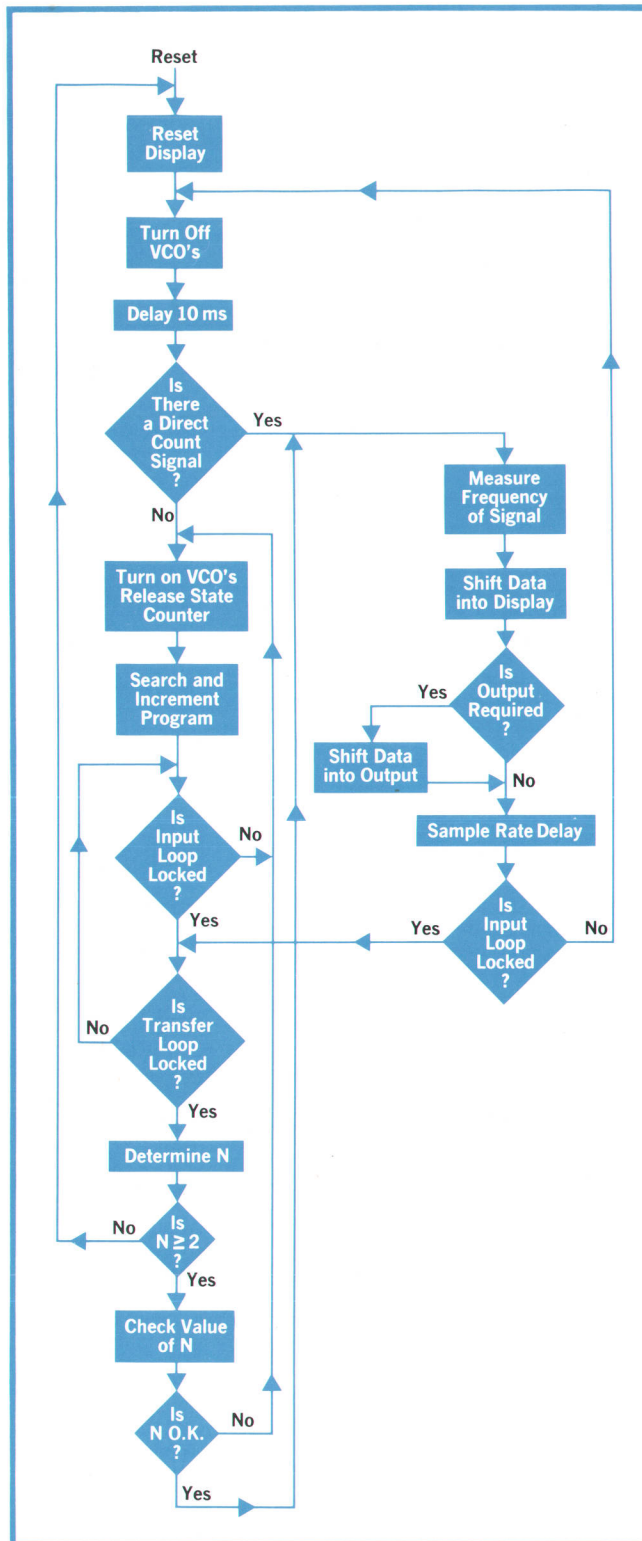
Reset

Reset Display

Turn Off VCO's

Delay 10 ms

Is There a Direct Count Signal ?

Yes

No

Measure Frequency of Signal

Shift Data into Display

Is Output Required ?

Yes

Shift Data into Output

No

Sample Rate Delay

Turn on VCO's Release State Counter

Search and Increment Program

Is Input Loop Locked ?

No

Yes

Is Input Loop Locked ?

Yes

No

Is Transfer Loop Locked ?

No

Yes

Determine N

Is $N \geq 2$ ?

No

Yes

Check Value of N

Is N O.K. ?

No

Yes